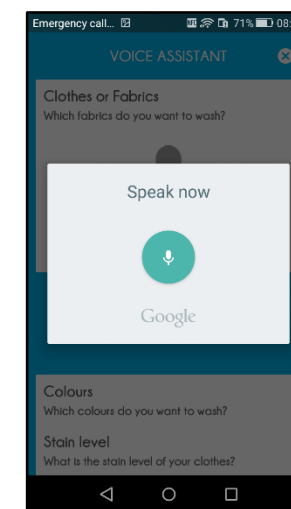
Emergency call... 71% 08:

VOICE ASSISTANT

Clothes or Fabrics
Which fabrics do you want to wash?

Speak now

Google

Colours
Which colours do you want to wash?

Stain level
What is the stain level of your clothes?